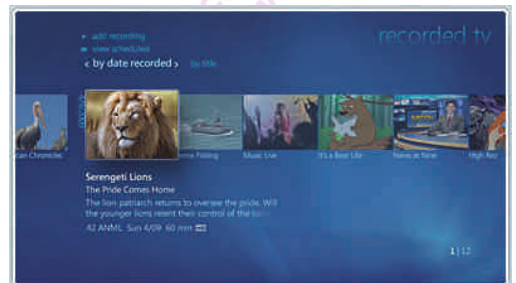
recorded tv

add recording
view scheduled
‹ by date recorded › by title

can Chronicle
Serengeti Lions
me Fishing
Music Live
It's a Bear Life
News at Nine
High Rez

Serengeti Lions
The Pride Comes Home
The lion patriarch returns to oversee the pride. Will the younger lions resent their control of the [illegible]
42 ANML Sun 4/09 60 min

1 | 12